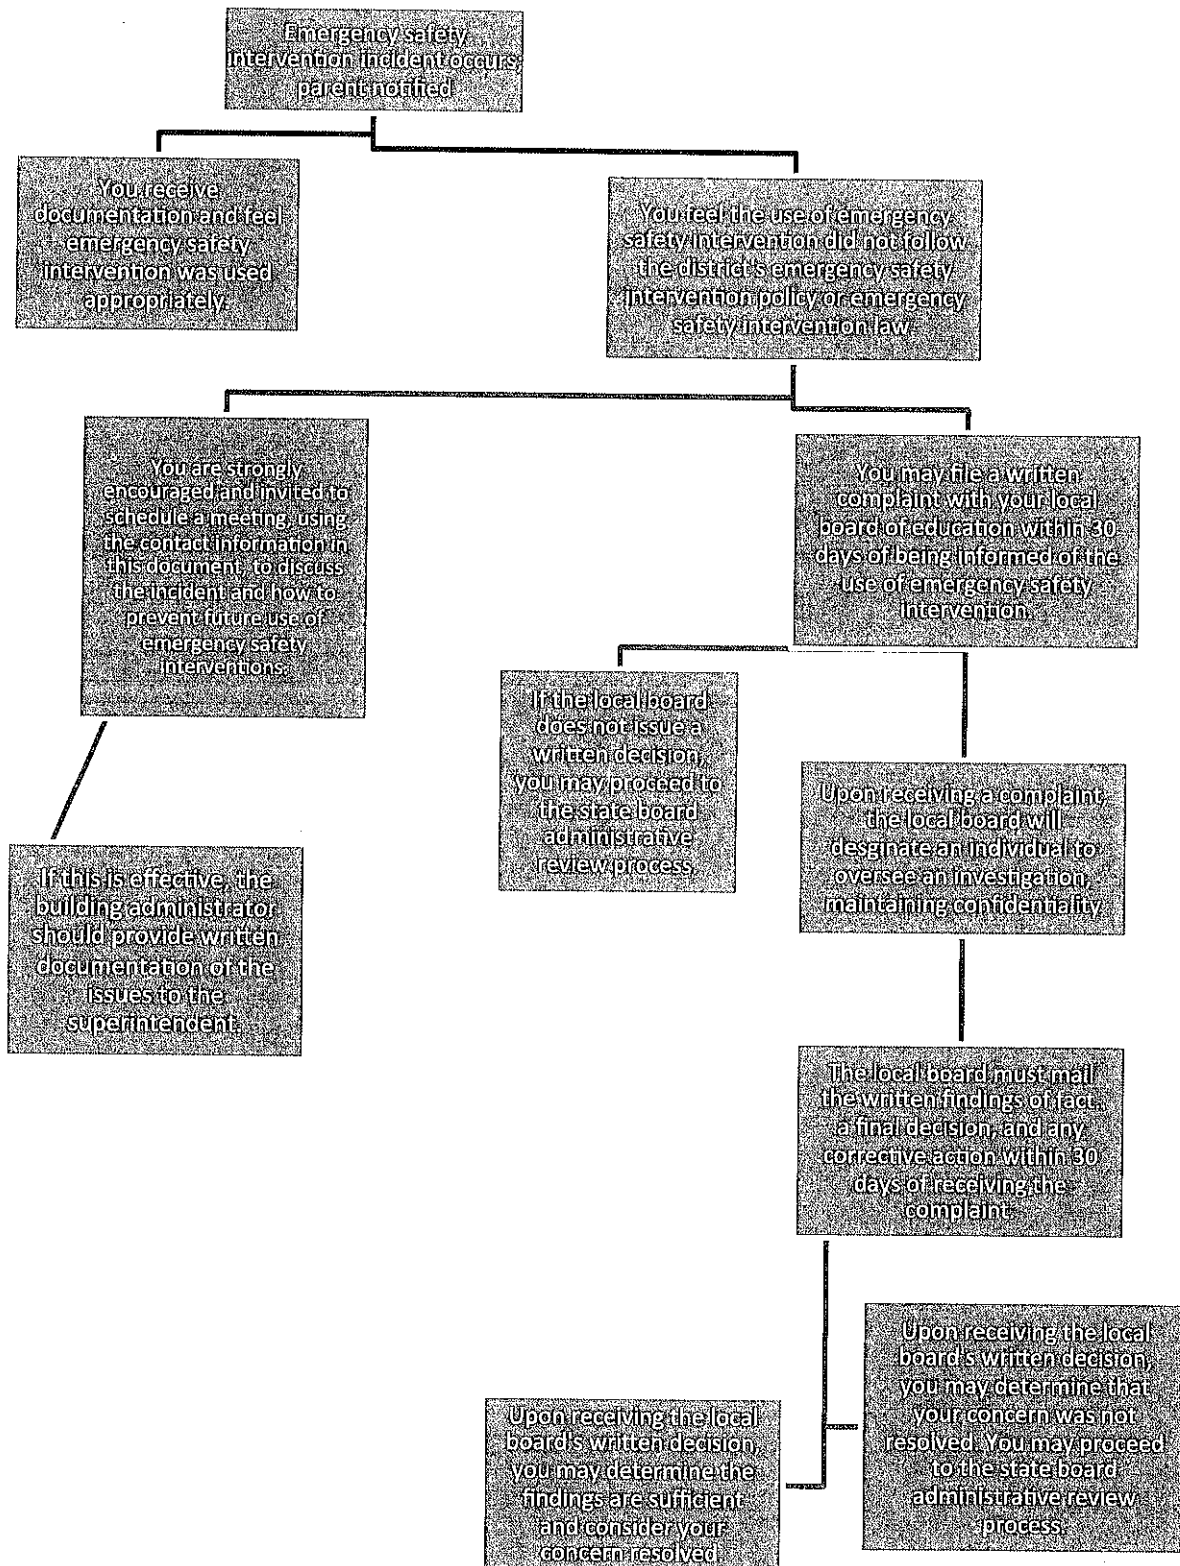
Emergency safety intervention incident occurs; parent notified

You receive documentation and feel emergency safety intervention was used appropriately.

You feel the use of emergency safety intervention did not follow the district's emergency safety intervention policy or emergency safety intervention law.

You are strongly encouraged and invited to schedule a meeting, using the contact information in this document, to discuss the incident and how to prevent future use of emergency safety interventions.

If this is effective, the building administrator should provide written documentation of the issues to the superintendent.

You may file a written complaint with your local board of education within 30 days of being informed of the use of emergency safety intervention.

If the local board does not issue a written decision, you may proceed to the state board administrative review process.

Upon receiving a complaint, the local board will desginate an individual to oversee an investigation, maintaining confidentiality.

The local board must mail the written findings of fact, a final decision, and any corrective action within 30 days of receiving the complaint.

Upon receiving the local board's written decision, you may determine the findings are sufficient and consider your concern resolved.

Upon receiving the local board's written decision, you may determine that your concern was not resolved. You may proceed to the state board administrative review process.